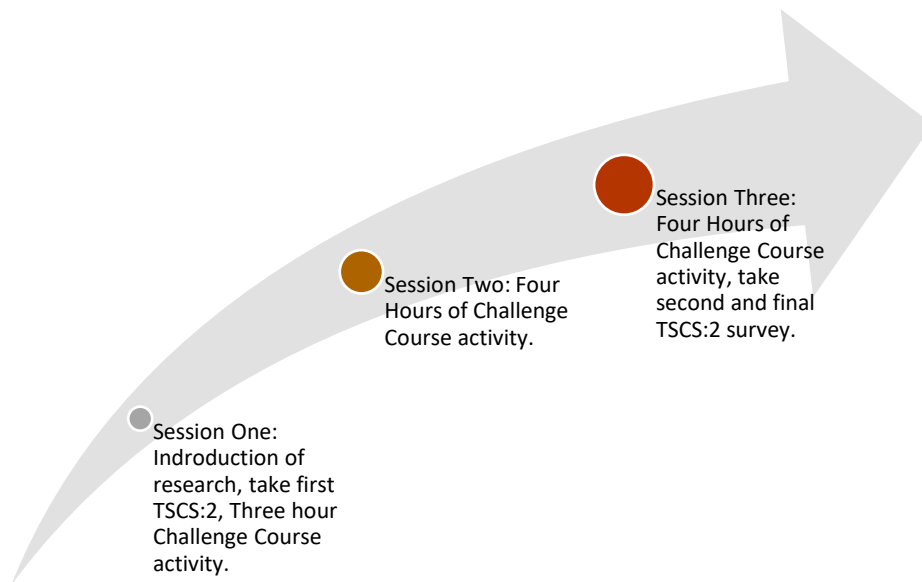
Session One: Indroduction of research, take first TSCS:2, Three hour Challenge Course activity.

Session Two: Four Hours of Challenge Course activity.

Session Three: Four Hours of Challenge Course activity, take second and final TSCS:2 survey.